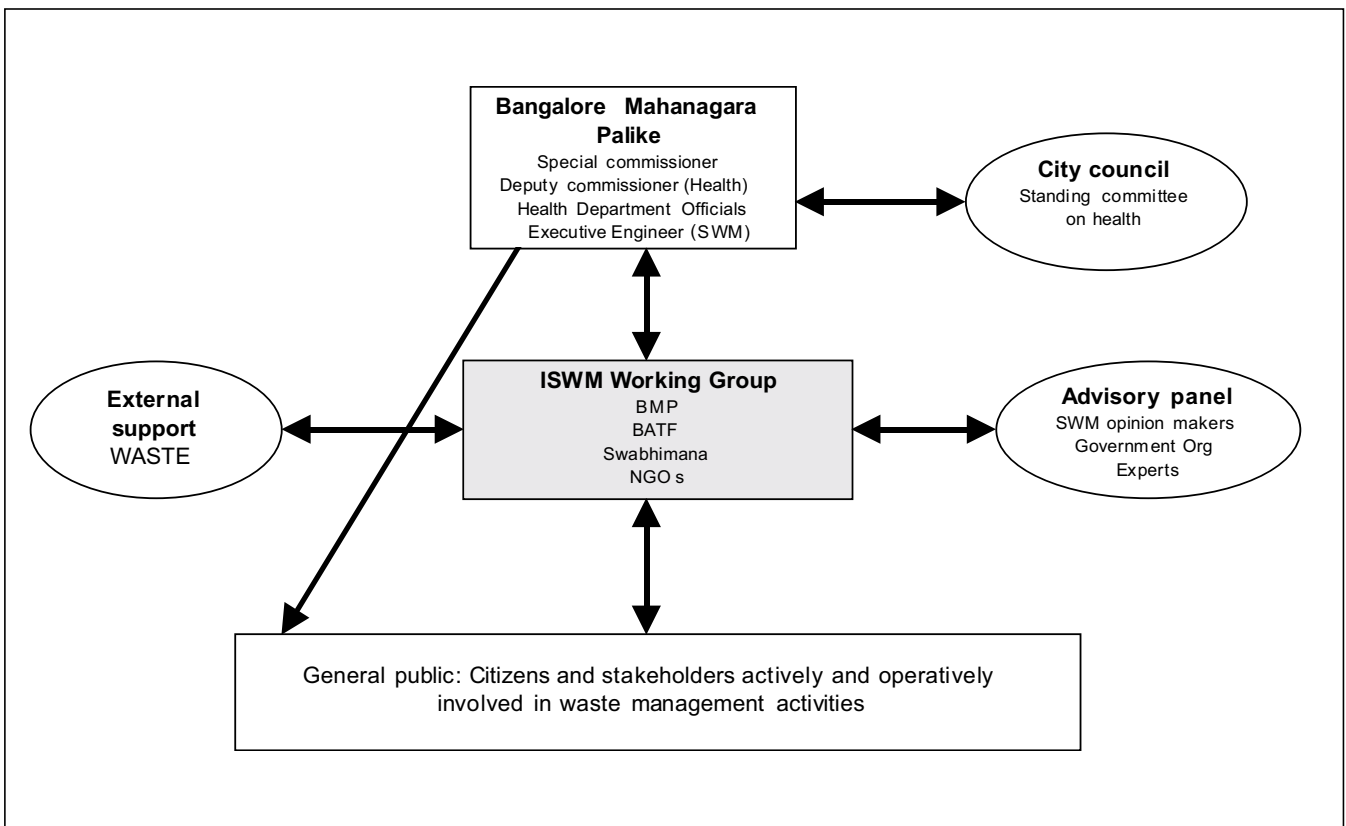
Bangalore Mahanagara Palike
Special commissioner
Deputy commissioner (Health)
Health Department Officials
Executive Engineer (SWM)

City council
Standing committee on health

External support
WASTE

ISWM Working Group
BMP
BATF
Swabhimana
NGO s

Advisory panel
SWM opinion makers
Government Org
Experts

General public: Citizens and stakeholders actively and operatively involved in waste management activities